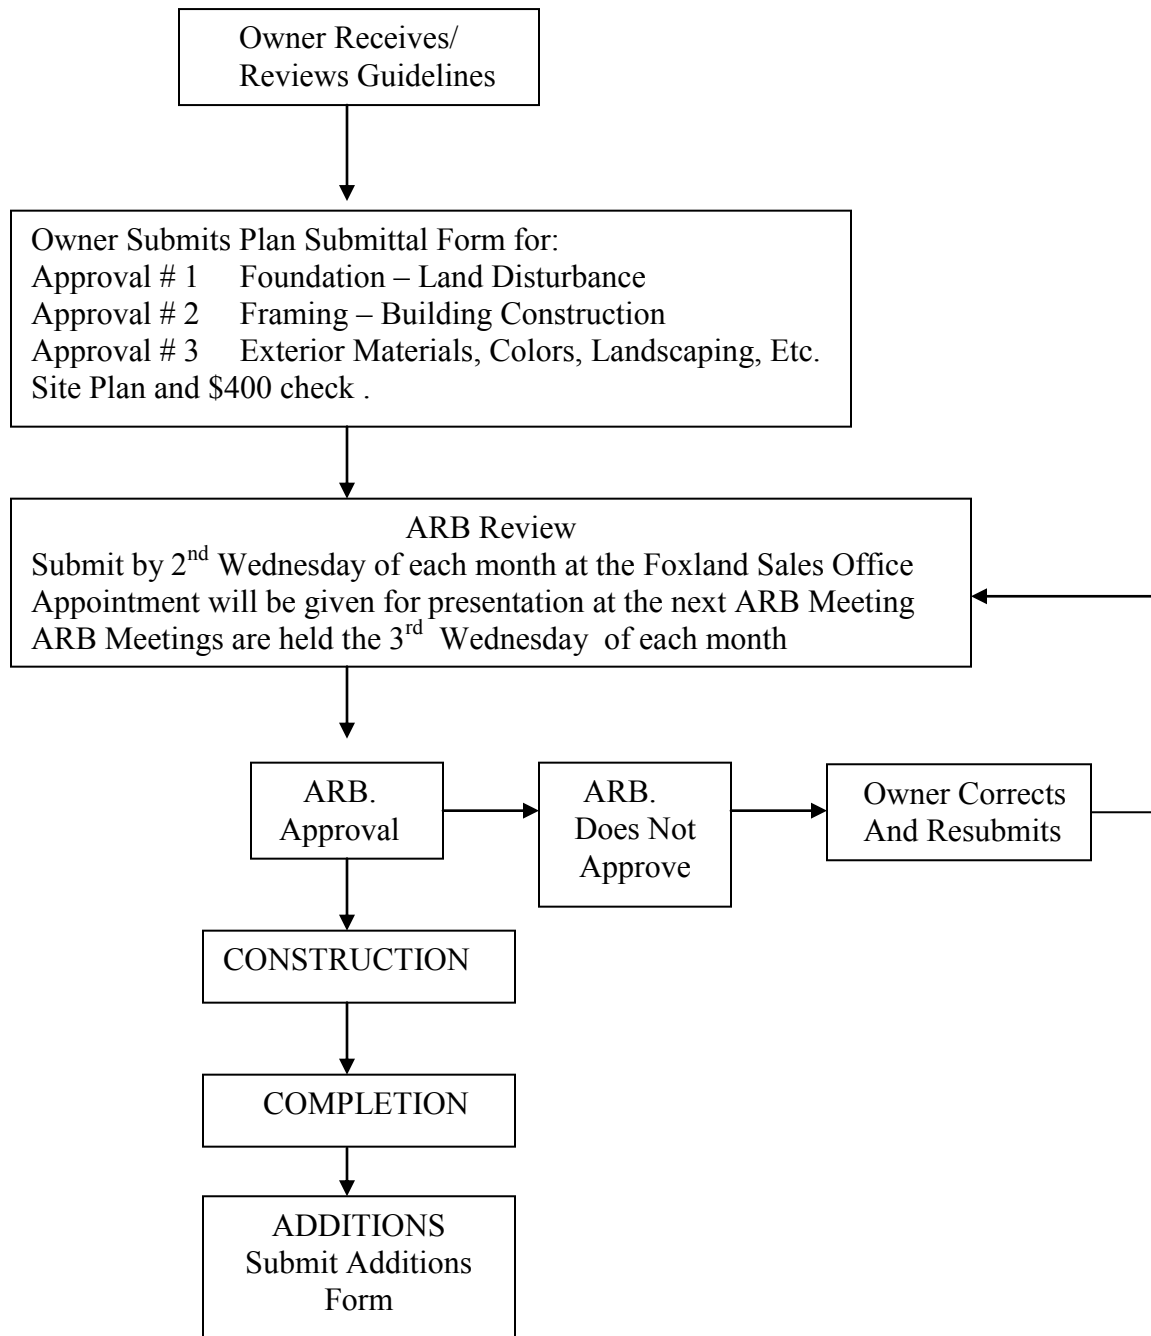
Owner Receives/ Reviews Guidelines

Owner Submits Plan Submittal Form for:
Approval # 1 Foundation – Land Disturbance
Approval # 2 Framing – Building Construction
Approval # 3 Exterior Materials, Colors, Landscaping, Etc.
Site Plan and \$400 check .

ARB Review
Submit by 2$^{nd}$ Wednesday of each month at the Foxland Sales Office
Appointment will be given for presentation at the next ARB Meeting
ARB Meetings are held the 3$^{rd}$ Wednesday of each month

ARB. Approval

ARB. Does Not Approve

Owner Corrects And Resubmits

CONSTRUCTION

COMPLETION

ADDITIONS
Submit Additions Form